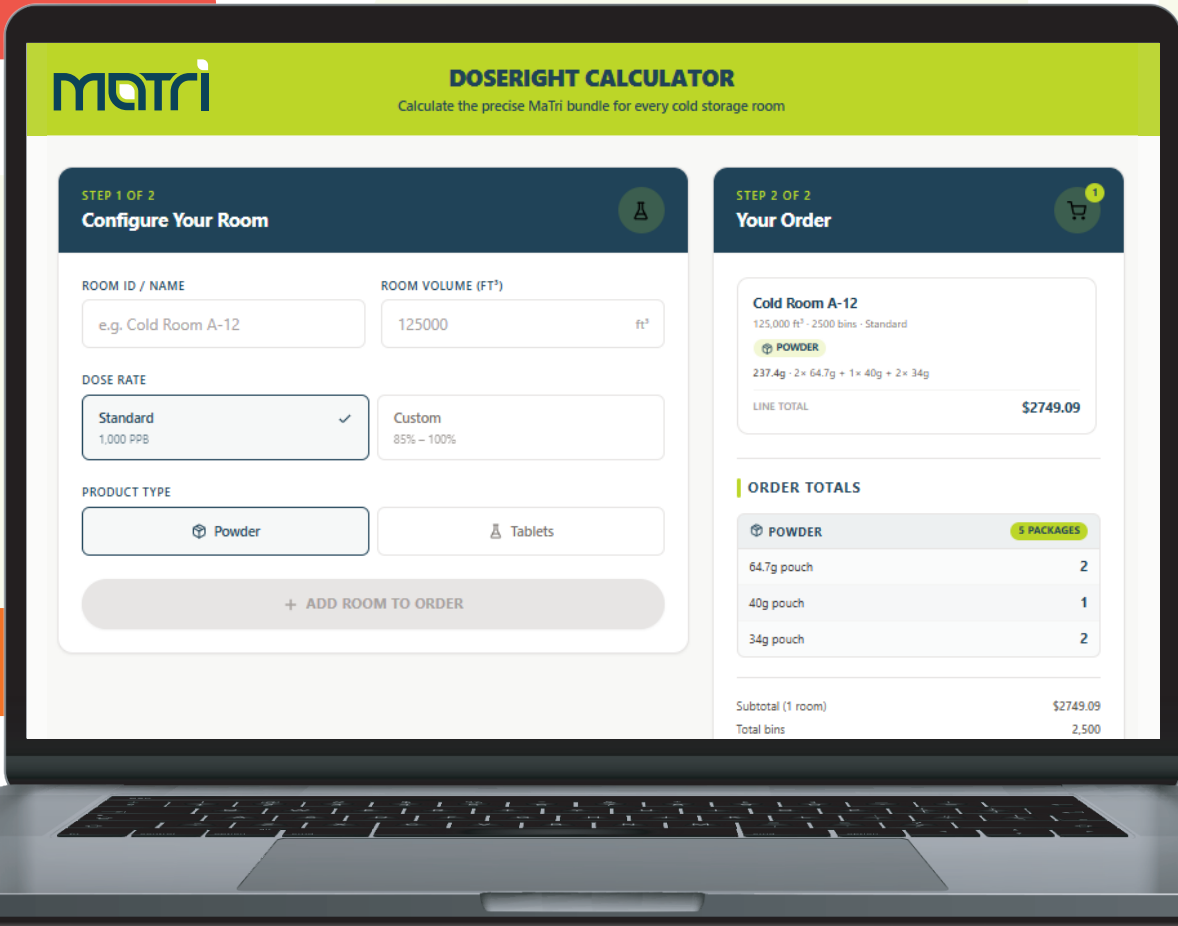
MaTri

DOSERIGHT CALCULATOR
Calculate the precise MaTri bundle for every cold storage room

STEP 1 OF 2
Configure Your Room

ROOM ID / NAME
e.g. Cold Room A-12

ROOM VOLUME (FT³)
125000 ft³

DOSE RATE
Standard
1,000 PPB

Custom
85% – 100%

PRODUCT TYPE
Powder
Tablets

+ ADD ROOM TO ORDER

STEP 2 OF 2
Your Order
1

Cold Room A-12
125,000 ft³ · 2500 bins · Standard
POWDER
237.4g · 2× 64.7g + 1× 40g + 2× 34g
LINE TOTAL $2749.09

ORDER TOTALS

| POWDER | 5 PACKAGES |
|---|---|
| 64.7g pouch | 2 |
| 40g pouch | 1 |
| 34g pouch | 2 |

Subtotal (1 room) $2749.09
Total bins 2,500